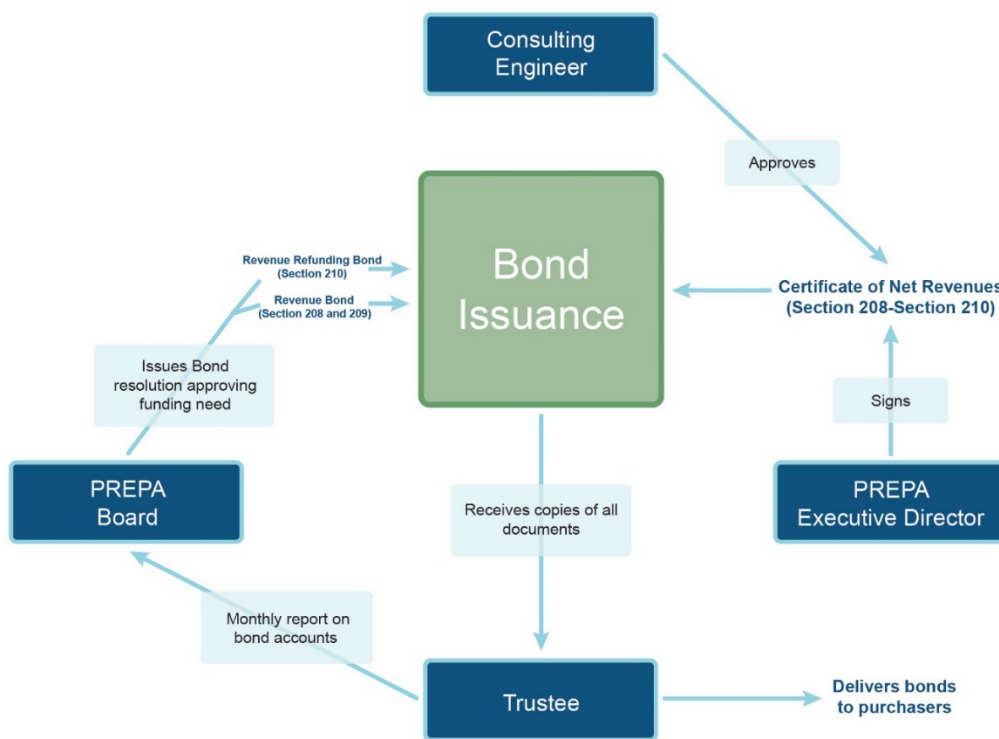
Consulting Engineer

Approves

Revenue Refunding Bond (Section 210)

Revenue Bond (Section 208 and 209)

Bond Issuance

Certificate of Net Revenues (Section 208-Section 210)

Issues Bond resolution approving funding need

Signs

PREPA Board

Receives copies of all documents

PREPA Executive Director

Monthly report on bond accounts

Trustee

Delivers bonds to purchasers